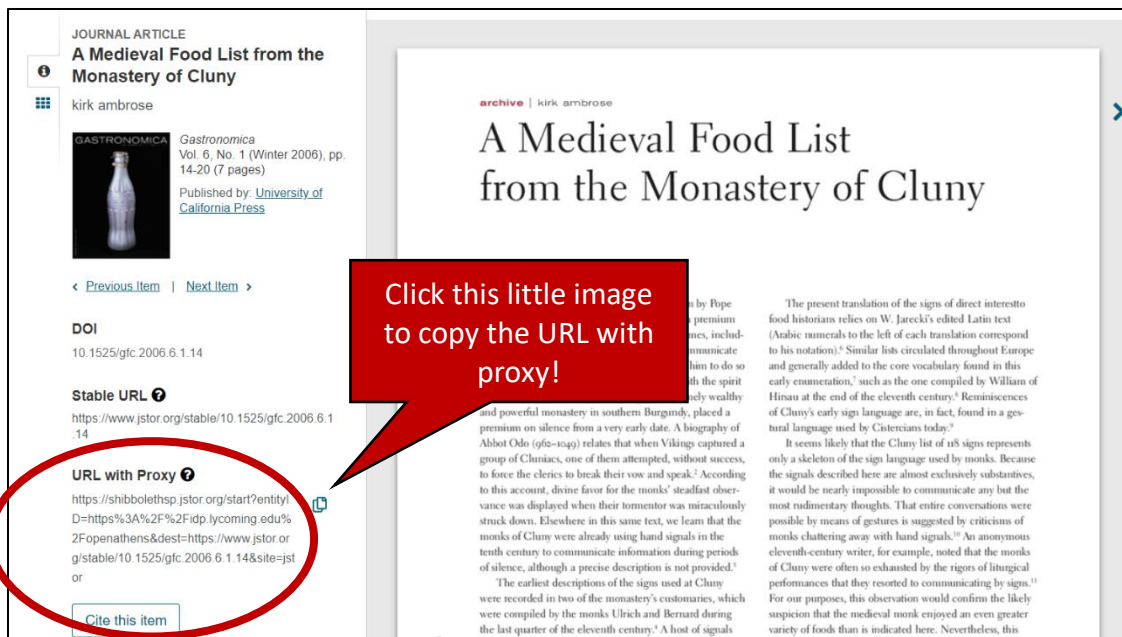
JOURNAL ARTICLE
A Medieval Food List from the Monastery of Cluny

kirk ambrose

GASTRONOMICA

Gastronomica
Vol. 6, No. 1 (Winter 2006), pp. 14-20 (7 pages)

Published by: University of California Press

‹ Previous Item | Next Item ›

DOI
10.1525/gfc.2006.6.1.14

Stable URL
https://www.jstor.org/stable/10.1525/gfc.2006.6.1.14

URL with Proxy
https://shibbolethsp.jstor.org/start?entityID=https%3A%2F%2Fidp.lycoming.edu%2Fopenathens&dest=https://www.jstor.org/stable/10.1525/gfc.2006.6.1.14&site=jstor

Cite this item

archive | kirk ambrose

A Medieval Food List from the Monastery of Cluny

Click this little image to copy the URL with proxy!

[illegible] by Pope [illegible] premium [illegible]mes, includ- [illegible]mmunicate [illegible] him to do so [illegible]th the spirit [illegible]ely wealthy and powerful monastery in southern Burgundy, placed a premium on silence from a very early date. A biography of Abbot Odo (962–1049) relates that when Vikings captured a group of Cluniacs, one of them attempted, without success, to force the clerics to break their vow and speak.² According to this account, divine favor for the monks' steadfast observance was displayed when their tormentor was miraculously struck down. Elsewhere in this same text, we learn that the monks of Cluny were already using hand signals in the tenth century to communicate information during periods of silence, although a precise description is not provided.³

The earliest descriptions of the signs used at Cluny were recorded in two of the monastery's customaries, which were compiled by the monks Ulrich and Bernard during the last quarter of the eleventh century.⁴ A host of signals

The present translation of the signs of direct interestto food historians relies on W. Jarecki's edited Latin text (Arabic numerals to the left of each translation correspond to his notation).⁶ Similar lists circulated throughout Europe and generally added to the core vocabulary found in this early enumeration,⁷ such as the one compiled by William of Hirsau at the end of the eleventh century.⁸ Reminiscences of Cluny's early sign language are, in fact, found in a gestural language used by Cistercians today.⁹

It seems likely that the Cluny list of 118 signs represents only a skeleton of the sign language used by monks. Because the signals described here are almost exclusively substantives, it would be nearly impossible to communicate any but the most rudimentary thoughts. That entire conversations were possible by means of gestures is suggested by criticisms of monks chattering away with hand signals.¹⁰ An anonymous eleventh-century writer, for example, noted that the monks of Cluny were often so exhausted by the rigors of liturgical performances that they resorted to communicating by signs.¹¹ For our purposes, this observation would confirm the likely suspicion that the medieval monk enjoyed an even greater variety of foods than is indicated here. Nevertheless, this